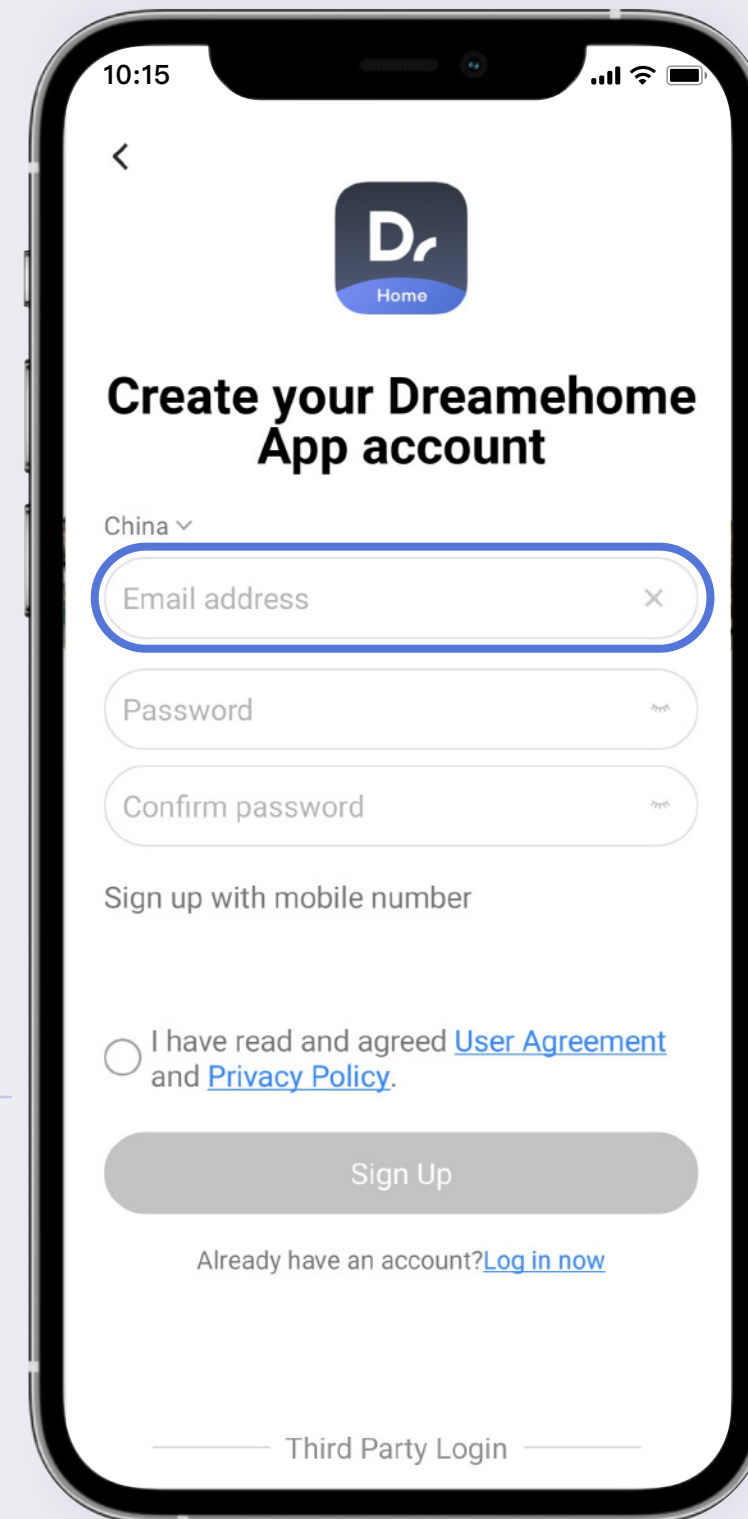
10:15

<

Dr
Home

Create your Dreamehome App account

China

Email address

Password

Confirm password

Sign up with mobile number

I have read and agreed User Agreement and Privacy Policy.

Sign Up

Already have an account?Log in now

Third Party Login